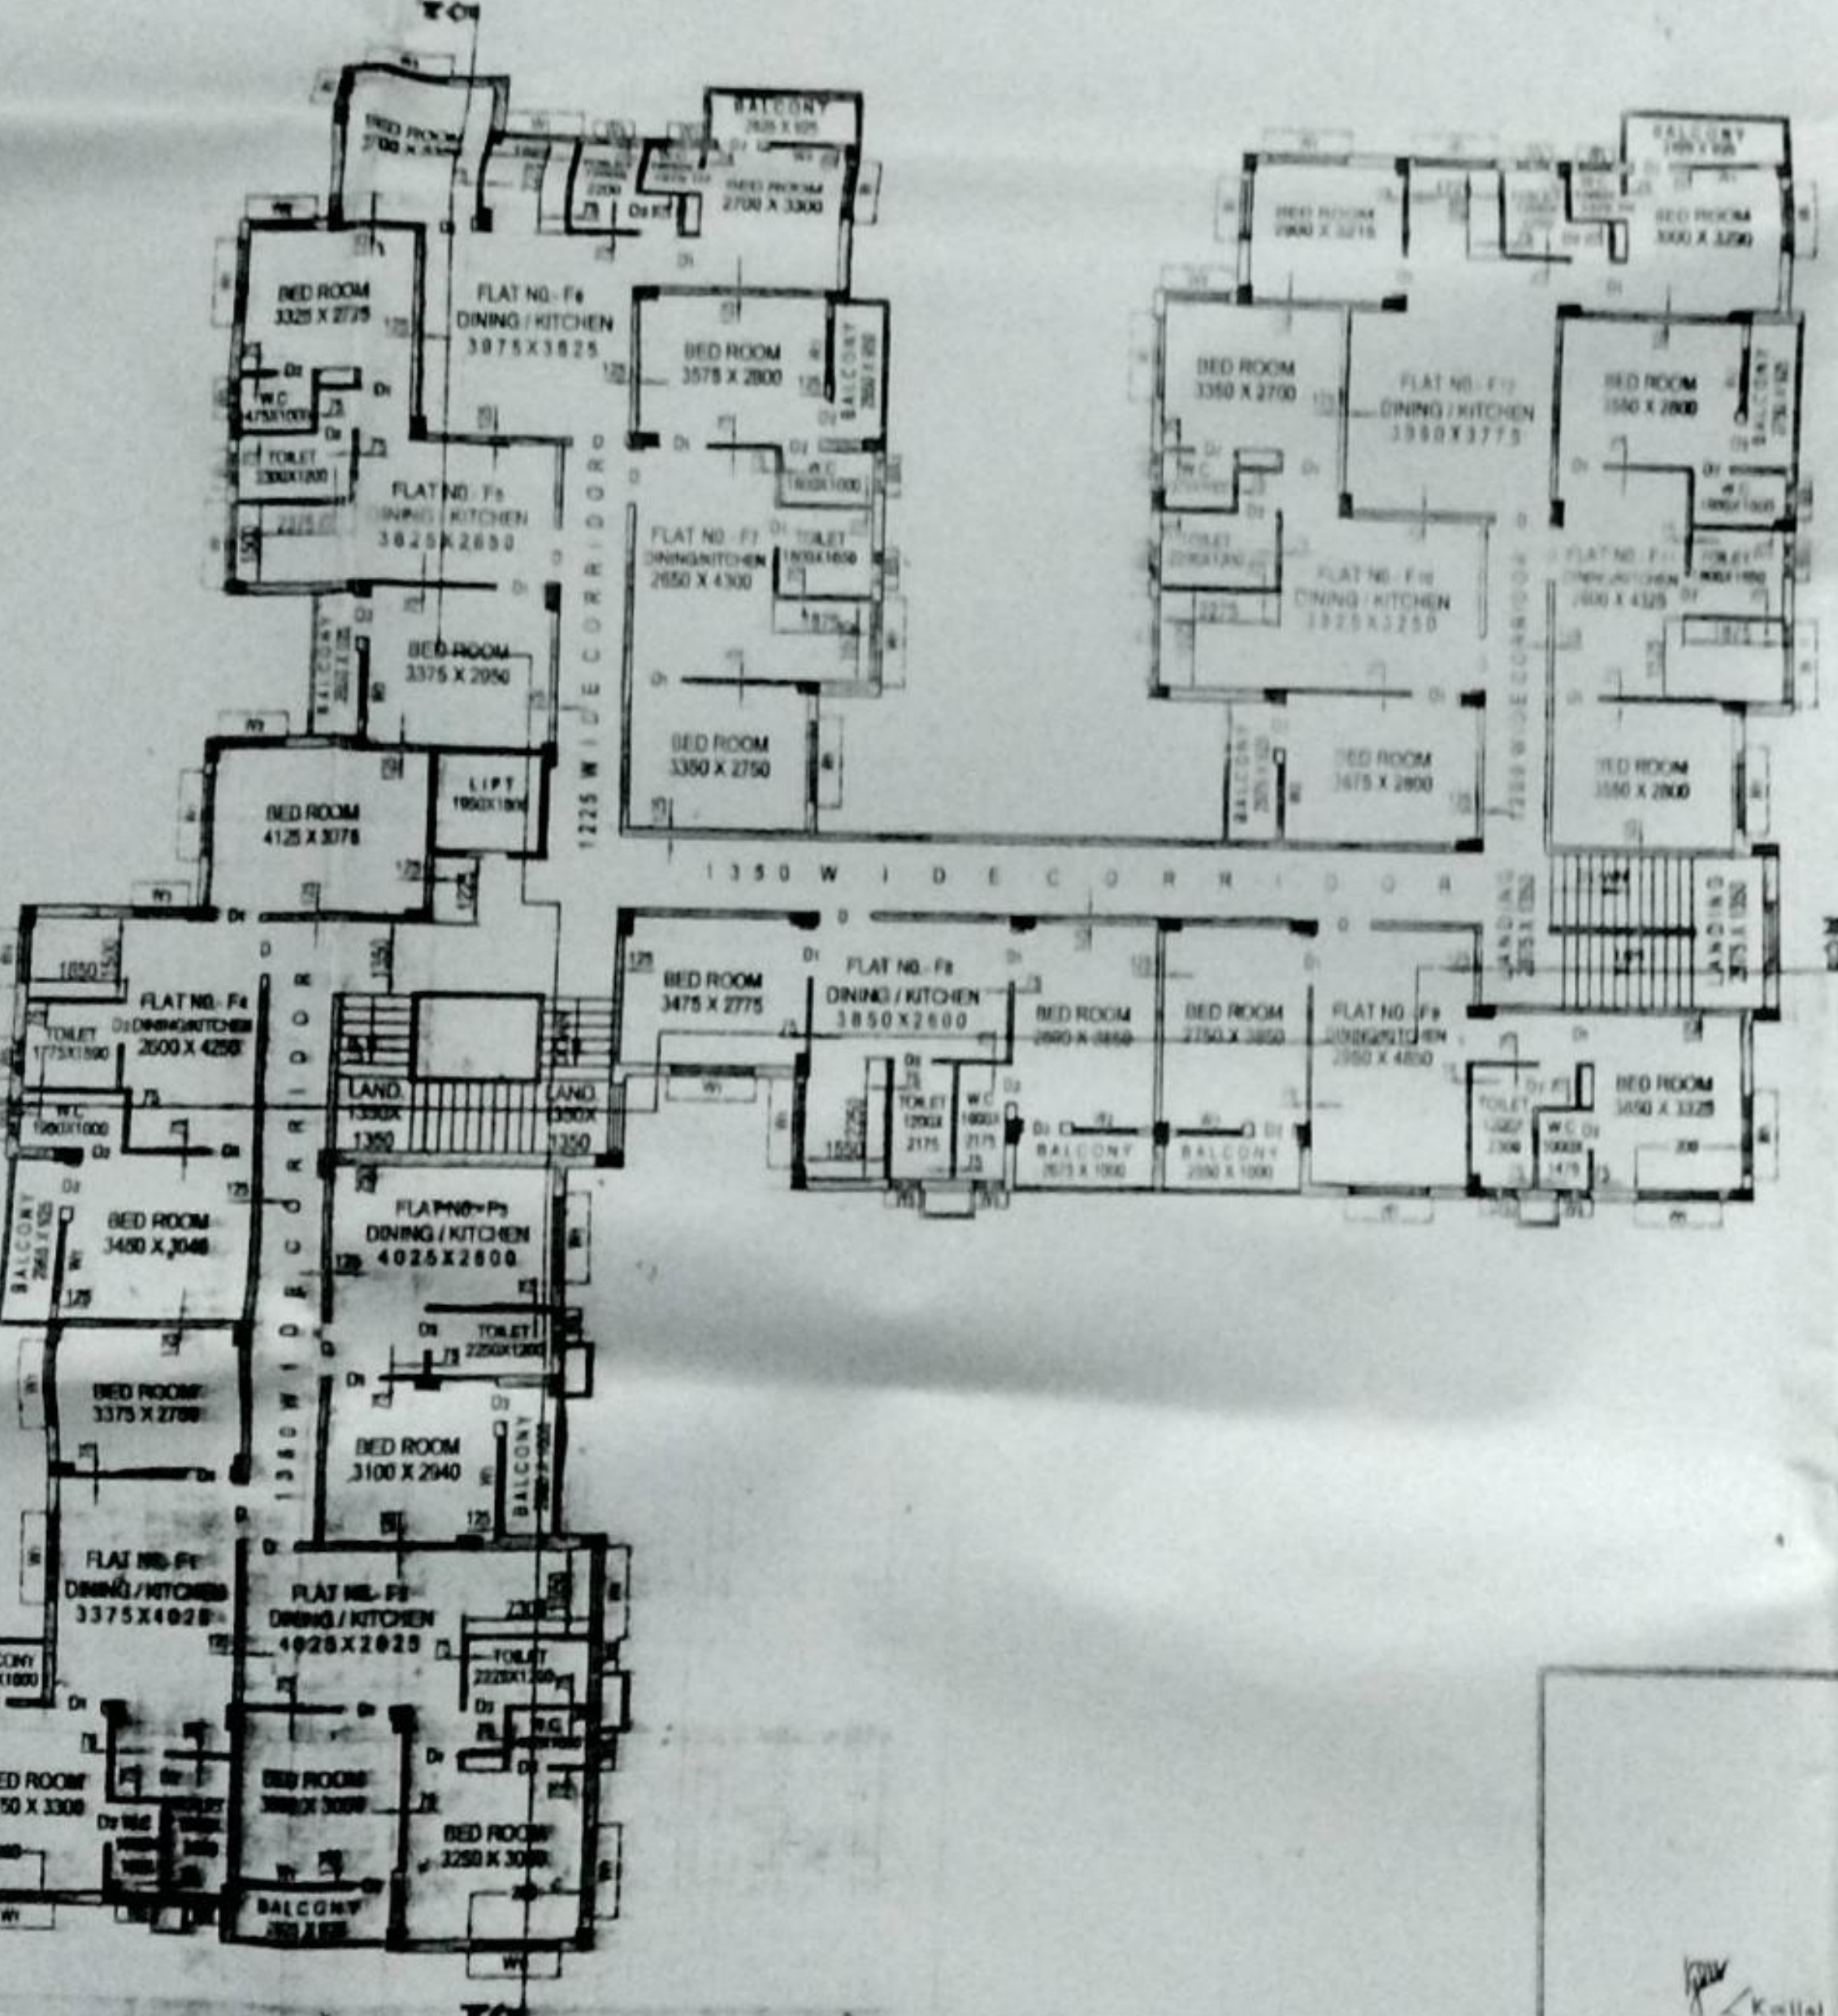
BALCONY
2825 X 925

BED ROOM
2700 X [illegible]

BED ROOM
2700 X 3300

BED ROOM
3325 X 2725

FLAT NO.- F6
DINING / KITCHEN
3875X3825

BED ROOM
3575 X 2800

BALCONY

W.C
1475X1000

TOILET
2300X1200

FLAT NO.- F5
DINING / KITCHEN
3825X2650

FLAT NO.- F7
DINING/KITCHEN
2650 X 4300

TOILET
1800X1650

W.C
1800X1000

BALCONY

BED ROOM
3375 X 2050

BED ROOM
3350 X 2750

1225 WIDE CORRIDOR

LIFT
1950X1800

BED ROOM
4125 X 3075

BALCONY

BED ROOM
2900 X 3215

BED ROOM
3000 X 3250

BED ROOM
3350 X 2700

FLAT NO.- F12
DINING / KITCHEN
3950X3775

BED ROOM
3550 X 2800

BALCONY

W.C

TOILET

FLAT NO.- F10
DINING / KITCHEN
3925X3250

FLAT NO.- F11
DINING/KITCHEN
2600 X 4325

TOILET

1225 WIDE CORRIDOR

BED ROOM
3475 X 2800

BED ROOM
3550 X 2800

BALCONY

1350 WIDE CORRIDOR

FLAT NO.- F4
DINING/KITCHEN
2500 X 4250

TOILET
1775X1500

W.C
1900X1000

LAND.
1350X
1350

LAND.
1350X
1350

BED ROOM
3475 X 2775

FLAT NO.- F8
DINING / KITCHEN
3850X2600

BED ROOM
2600 X 3850

BED ROOM
2750 X 3850

FLAT NO.- F9
DINING/KITCHEN
2950 X 4850

LANDING

LANDING

BED ROOM
3650 X 3325

TOILET
1200X
2175

W.C
1000X
2175

BALCONY
2675 X 1000

BALCONY
2350 X 1000

TOILET

W.C

BED ROOM
3450 X 3040

BALCONY

FLAT NO.- F3
DINING / KITCHEN
4025X2600

TOILET
2250X1200

BED ROOM
3375 X 2700

BED ROOM
3100 X 2940

BALCONY

1350 WIDE CORRIDOR

FLAT NO.- F1
DINING / KITCHEN
3375X4025

FLAT NO.- F2
DINING / KITCHEN
4025X2025

TOILET
2225X1200

W.C

BALCONY
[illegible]X1000

BED ROOM
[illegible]50 X 3300

BED ROOM
3000X3000

BED ROOM
3250 X 3000

BALCONY
2825 X 925

Kallal